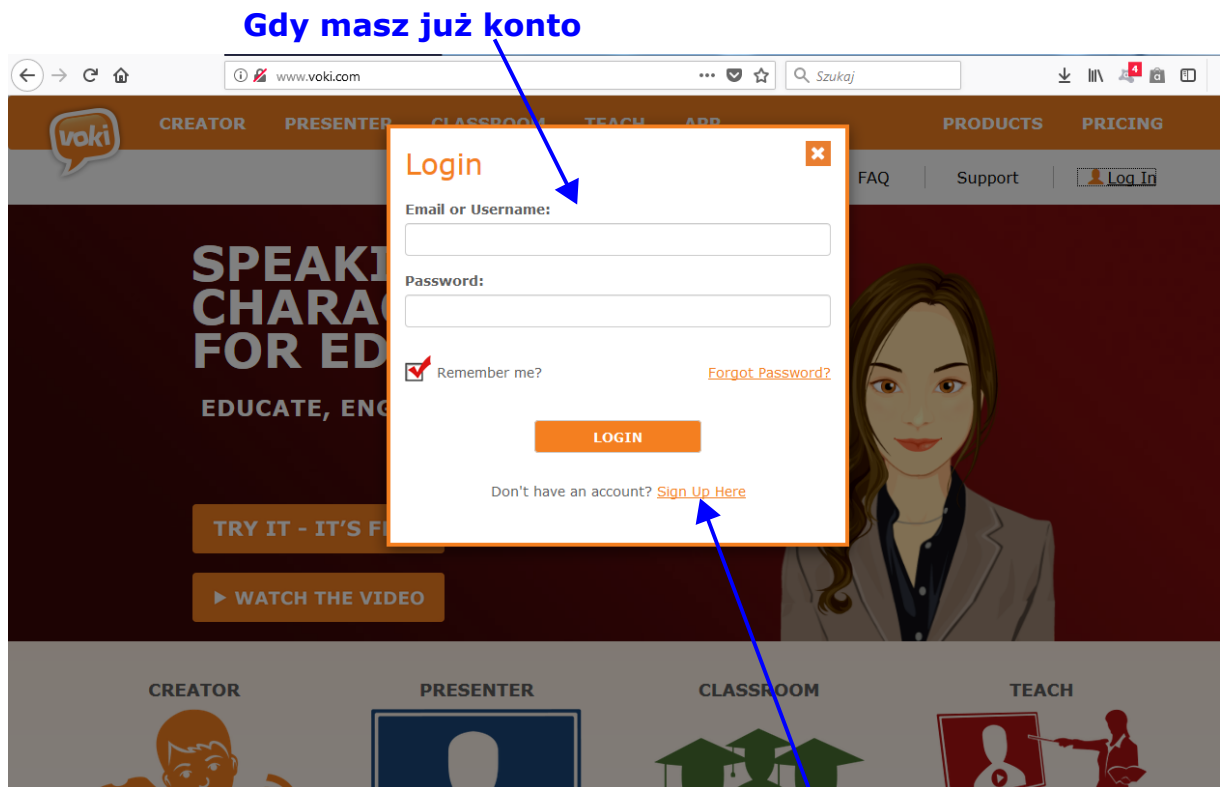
Gdy masz już konto

www.voki.com

Szukaj

4

voki

CREATOR PRESENTER CLASSROOM TEACH APP PRODUCTS PRICING

FAQ Support Log In

SPEAKI
CHARAC
FOR ED

EDUCATE, ENG

TRY IT - IT'S FR

▶ WATCH THE VIDEO

Login

Email or Username:

Password:

Remember me?

Forgot Password?

LOGIN

Don't have an account? Sign Up Here

CREATOR PRESENTER CLASSROOM TEACH